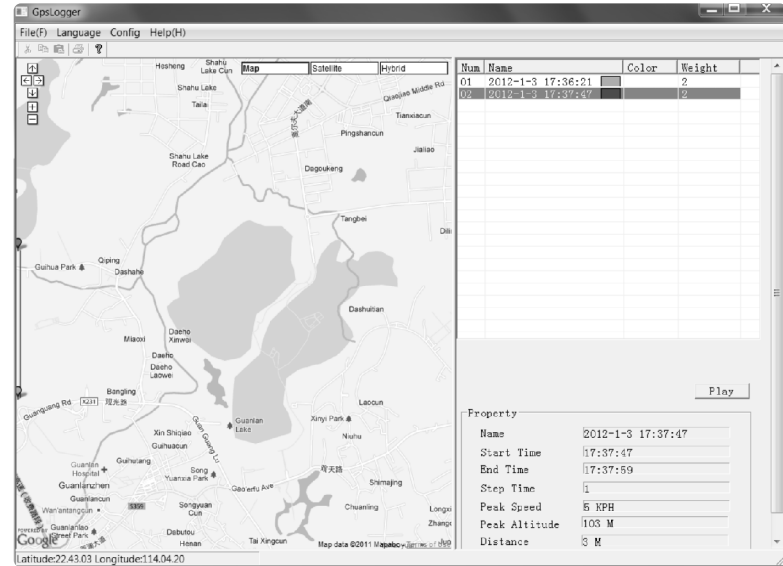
GpsLogger

File(F) Language Config Help(H)

Map Satellite Hybrid

Hosheng Shahu Lake Cun Shahu Lake Taila Qiaojiao Middle Rd Tianxiacun Pingshancun Jialiao Shahu Lake Road Cao Dagoukeng Tangbei Dili Guihua Park Qiping Dashahe Dashuitian Miaoxi Daeho Xinwei Daeho Daeho Laowei Bangling Guanguang Rd X231 观光路 Laocun Xin Shiqiao Guanlan Lake Xinyi Park Niuhu Guihuacun Guanlan Hospital Guihutang Song Yuanxia Park Guanlanzhen Guanlancun Gao'erfu Ave Shimajing Wan'antangsun S359 Songyuan Cun Chuanling Longxi Zhangg Guanlanlao Street Park Debutou Henan Tai Xingcun Map data ©2011 Mapabc - Terms of Use Google

| Num | Name | Color | Weight |
|---|---|---|---|
| 01 | 2012-1-3 17:36:21 | | 2 |
| 02 | 2012-1-3 17:37:47 | | 2 |

Play

Property

| | |
|---|---|
| Name | 2012-1-3 17:37:47 |
| Start Time | 17:37:47 |
| End Time | 17:37:59 |
| Step Time | 1 |
| Peak Speed | 5 KPH |
| Peak Altitude | 103 M |
| Distance | 3 M |

Latitude:22.43.03 Longitude:114.04.20